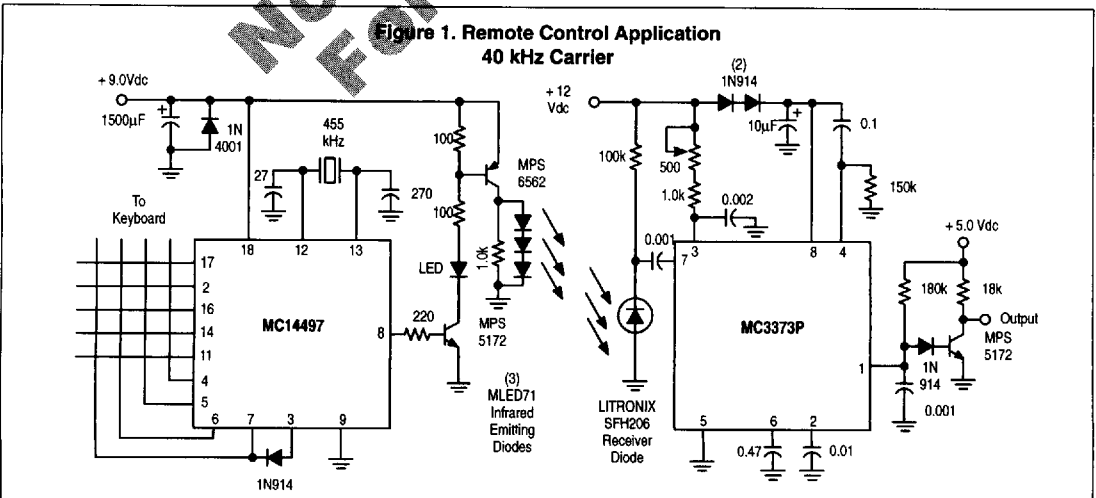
Figure 1. Remote Control Application
40 kHz Carrier

+ 9.0Vdc
1500µF
1N 4001
455 kHz
27
270
100
100
MPS 6562
LED
1.0k
To Keyboard
17
2
16
14
11
4
5
6
7
3
9
18
12
13
MC14497
8
220
MPS 5172
(3) MLED71 Infrared Emitting Diodes
1N914
+ 12 Vdc
(2) 1N914
10µF
0.1
150k
100k
500
1.0k
0.002
0.001
7
3
8
4
LITRONIX SFH206 Receiver Diode
MC3373P
5
6
2
0.47
0.01
1
+ 5.0 Vdc
180k
18k
Output
MPS 5172
1N 914
0.001